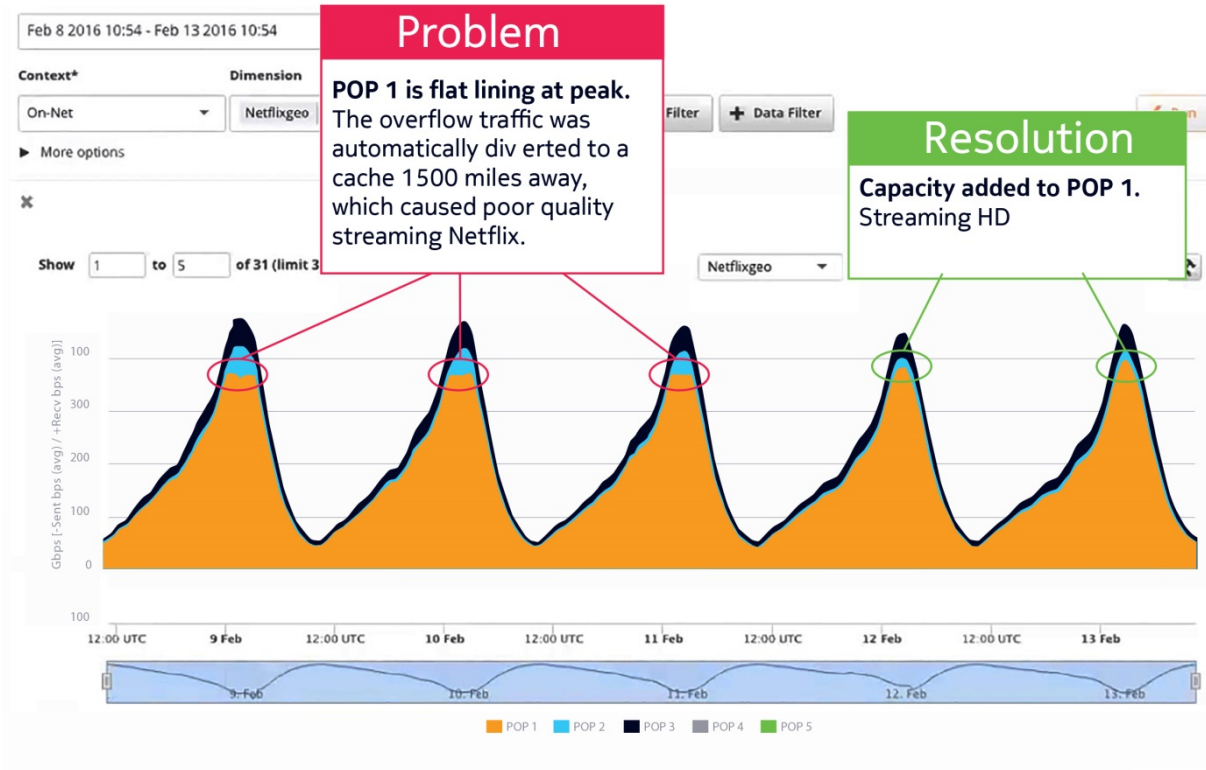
Feb 8 2016 10:54 - Feb 13 2016 10:54

Context*

Dimension

On-Net

Netflixgeo

Filter

Data Filter

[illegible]

More options

Problem

**POP 1 is flat lining at peak.** The overflow traffic was automatically div erted to a cache 1500 miles away, which caused poor quality streaming Netflix.

Resolution

**Capacity added to POP 1.** Streaming HD

Show 1 to 5 of 31 (limit 3

Netflixgeo

Gbps [-Sent bps (avg) / +Recv bps (avg)]

100

300

300

200

100

0

100

12:00 UTC

9 Feb

12:00 UTC

10 Feb

12:00 UTC

11 Feb

12:00 UTC

12 Feb

12:00 UTC

13 Feb

9. Feb

10. Feb

11. Feb

12. Feb

13. Feb

POP 1 POP 2 POP 3 POP 4 POP 5